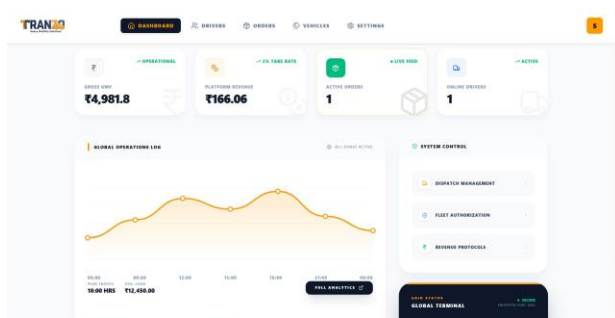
TRANZO

DASHBOARD
DRIVERS
ORDERS
VEHICLES
SETTINGS

S

₹
OPERATIONAL
GROSS GMV
₹4,981.8

5% TAKE RATE
PLATFORM REVENUE
₹166.06

LIVE FEED
ACTIVE ORDERS
1

ACTIVE
ONLINE DRIVERS
1

GLOBAL OPERATIONS LOG

SYSTEM CONTROL

DISPATCH MANAGEMENT
FLEET AUTHORIZATION
REVENUE PROTOCOLS

09:00
PEAK TRAFFIC
18:00 HRS

09:00
AVG. LOAD
₹12,450.00

12:00
15:00
18:00
21:00
00:00

FULL ANALYTICS

GLOBAL TERMINAL